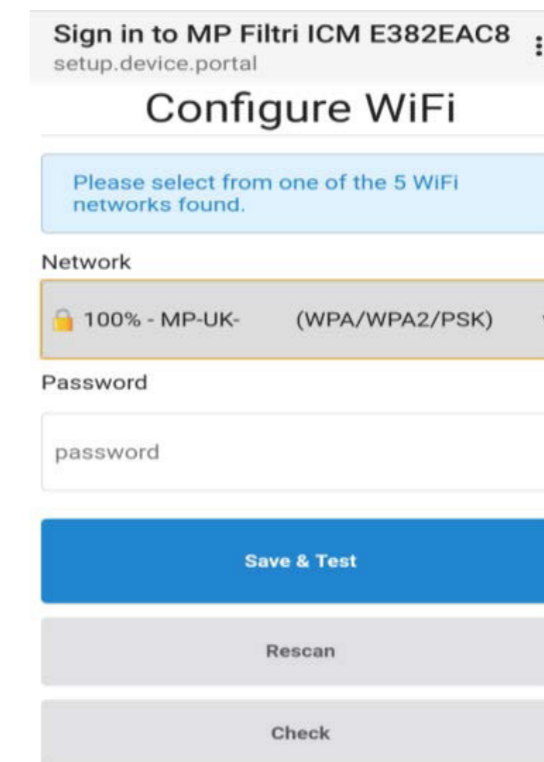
Sign in to MP Filtri ICM E382EAC8
setup.device.portal

Configure WiFi

Please select from one of the 5 WiFi networks found.

Network

100% - MP-UK- (WPA/WPA2/PSK)

Password

password

Save & Test

Rescan

Check